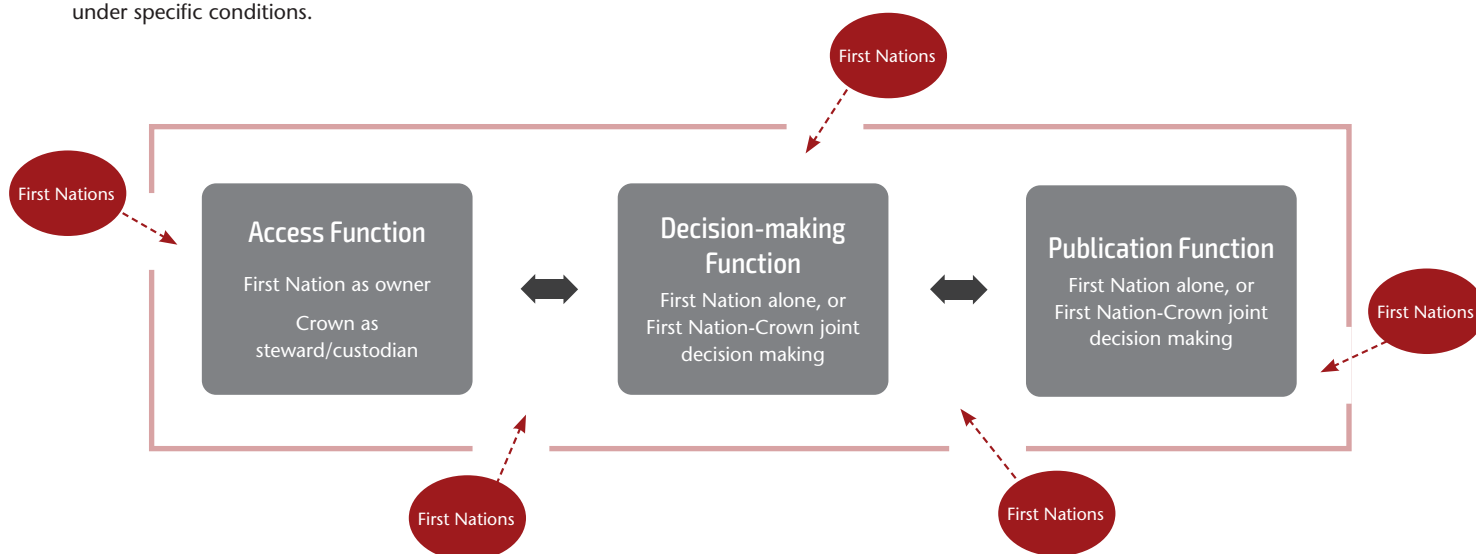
under specific conditions.

First Nations

First Nations

Access Function

First Nation as owner

Crown as steward/custodian

Decision-making Function

First Nation alone, or First Nation-Crown joint decision making

Publication Function

First Nation alone, or First Nation-Crown joint decision making

First Nations

First Nations

First Nations